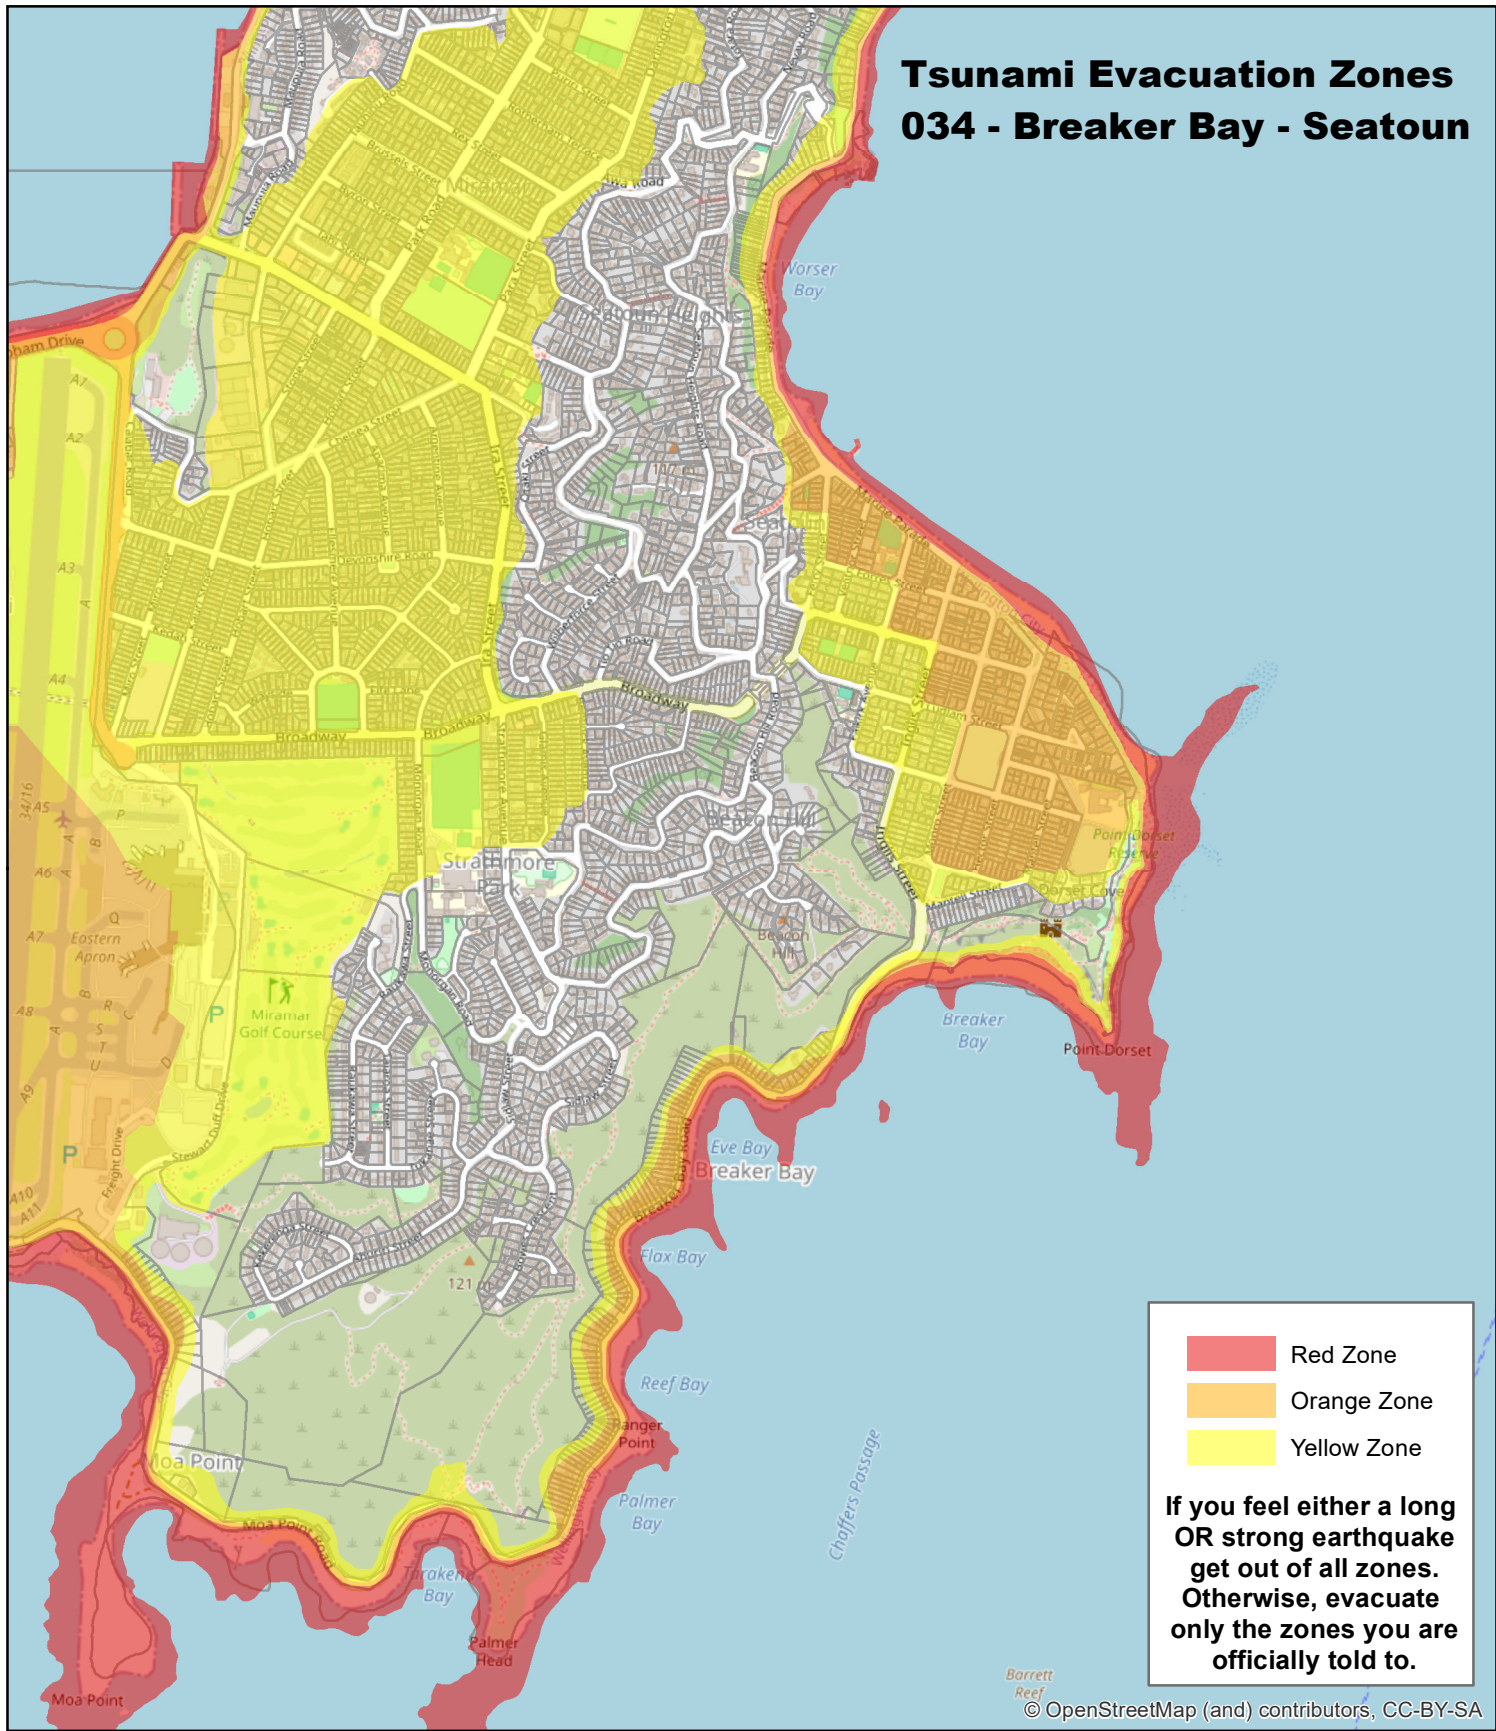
Tsunami Evacuation Zones
034 - Breaker Bay - Seatoun

Worser Bay
Seatoun Heights
Seatoun
Miramar
Broadway
Strathmore Park
Beacon Hill
Point Dorset Reserve
Dorset Cove
Breaker Bay
Point Dorset
Eve Bay
Breaker Bay
Flax Bay
Reef Bay
Ranger Point
Palmer Bay
Chaffers Passage
Tarakena Bay
Palmer Head
Moa Point
Moa Point
Barrett Reef
Miramar Golf Course
Eastern Apron
121 m
Broadway
Kekerenga Street
Rongotai Road
Moa Point Road

| | |
|---|---|
| | Red Zone |
| | Orange Zone |
| | Yellow Zone |

If you feel either a long OR strong earthquake get out of all zones. Otherwise, evacuate only the zones you are officially told to.

© OpenStreetMap (and) contributors, CC-BY-SA